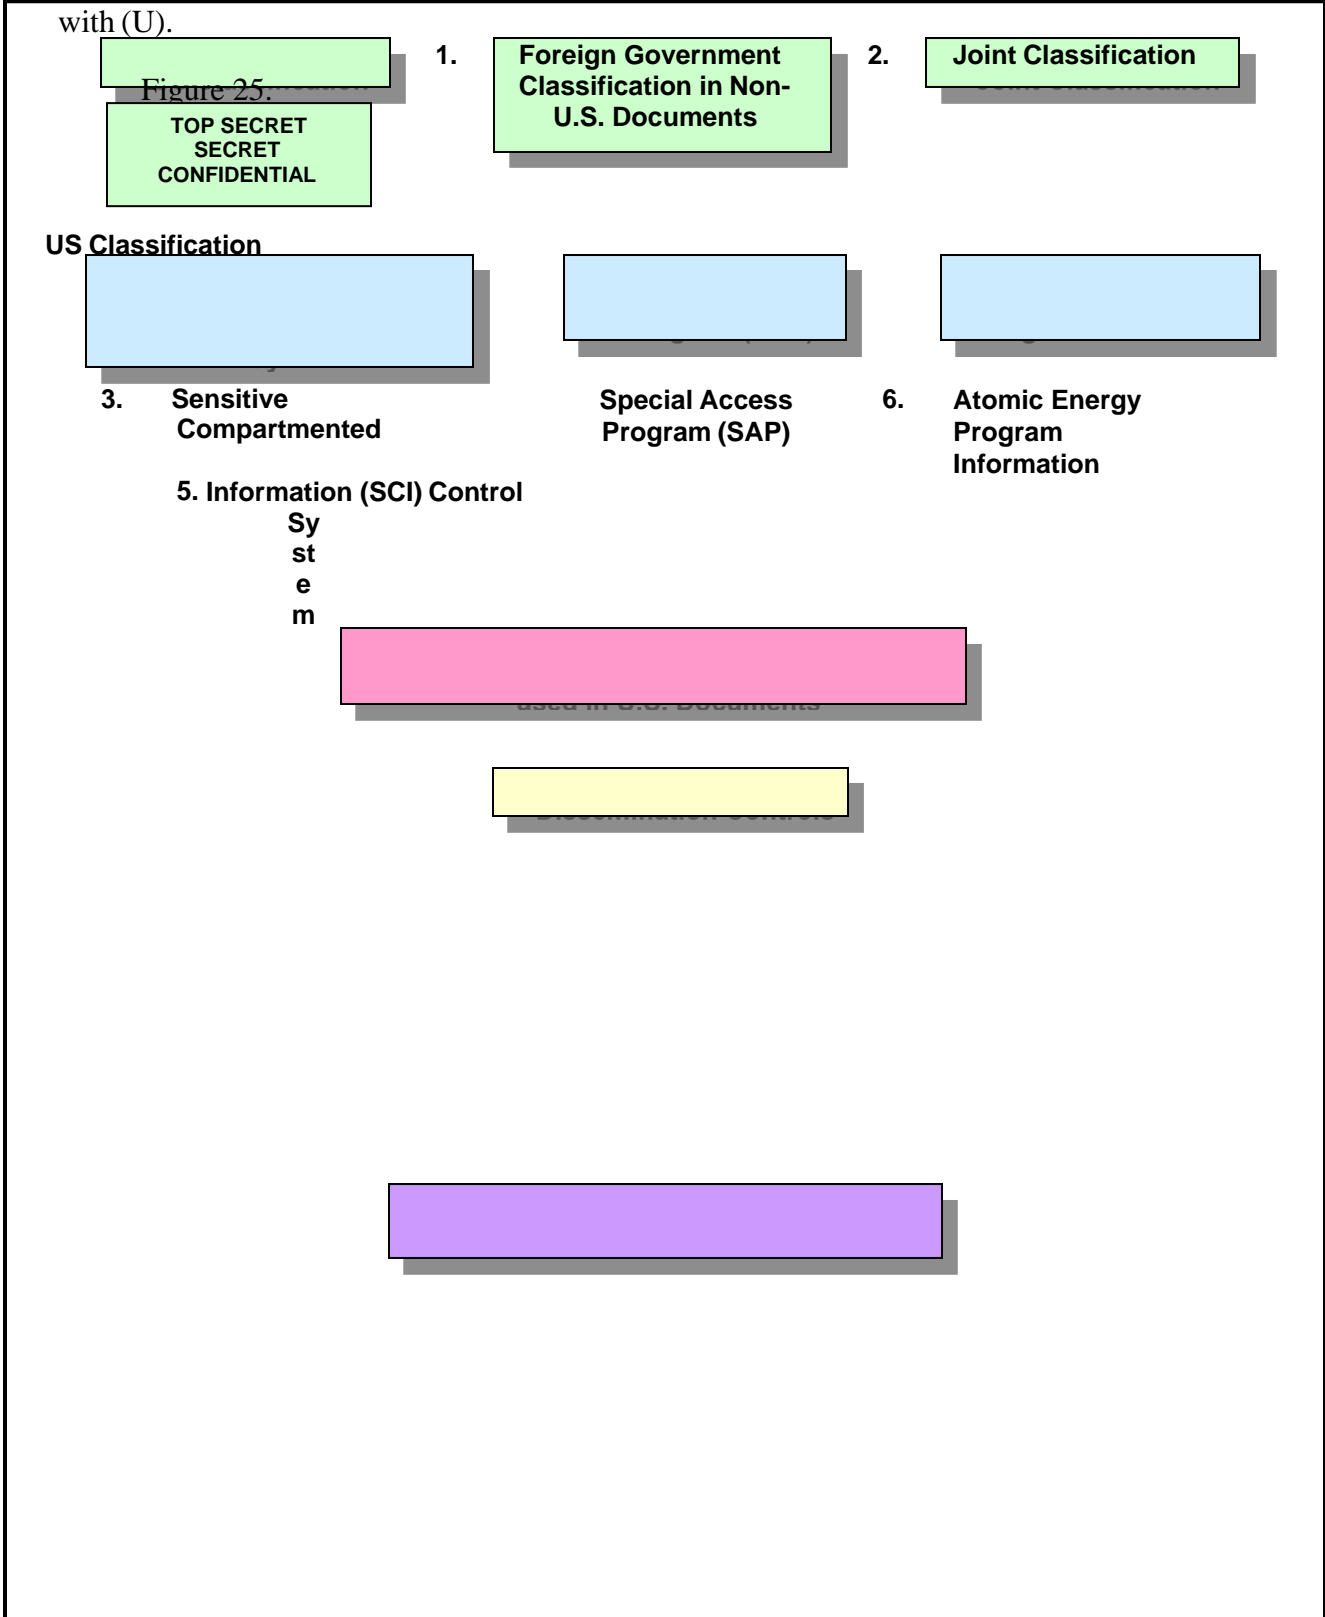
with (U).

Figure 25.

1. Foreign Government Classification in Non-U.S. Documents

2. Joint Classification

TOP SECRET
SECRET
CONFIDENTIAL

US Classification

3. Sensitive Compartmented

Special Access Program (SAP)

6. Atomic Energy Program Information

5. Information (SCI) Control System

used in U.S. Documents

Dissemination Controls